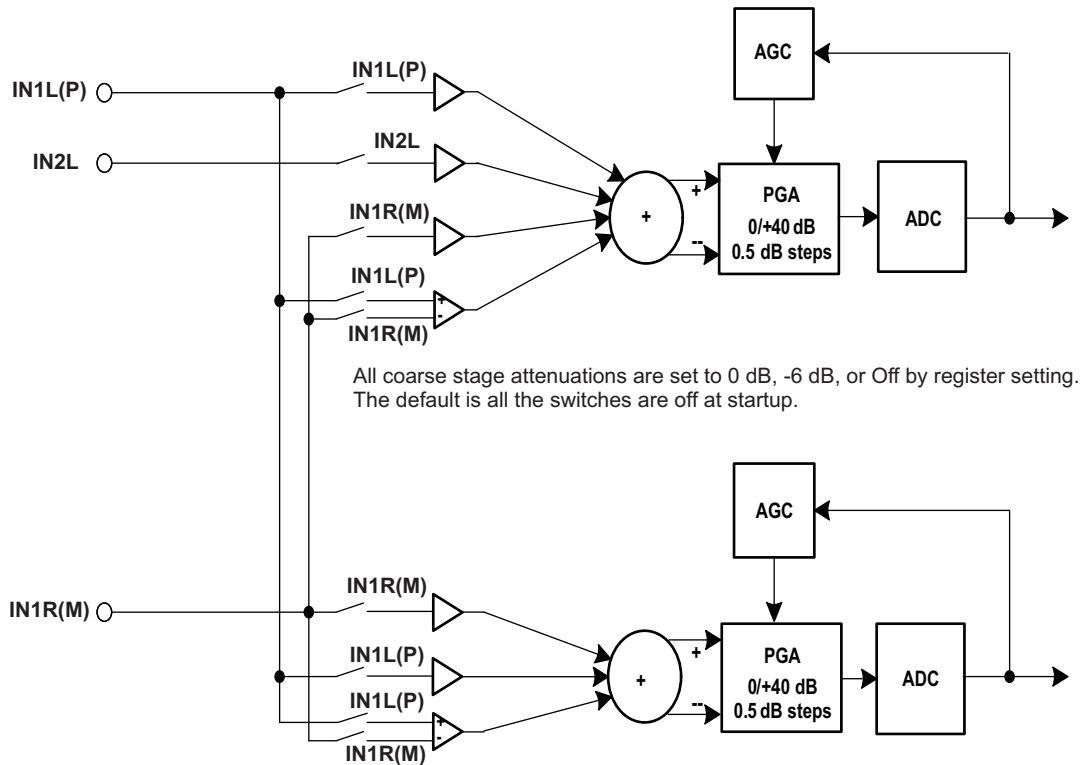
AGC

IN1L(P)

IN1L(P)

IN2L

IN2L

IN1R(M)

+

+

--

PGA

0/+40 dB

0.5 dB steps

ADC

IN1L(P)

+

-

IN1R(M)

All coarse stage attenuations are set to 0 dB, -6 dB, or Off by register setting.
The default is all the switches are off at startup.

AGC

IN1R(M)

IN1R(M)

IN1L(P)

+

+

--

PGA

0/+40 dB

0.5 dB steps

ADC

IN1L(P)

+

-

IN1R(M)